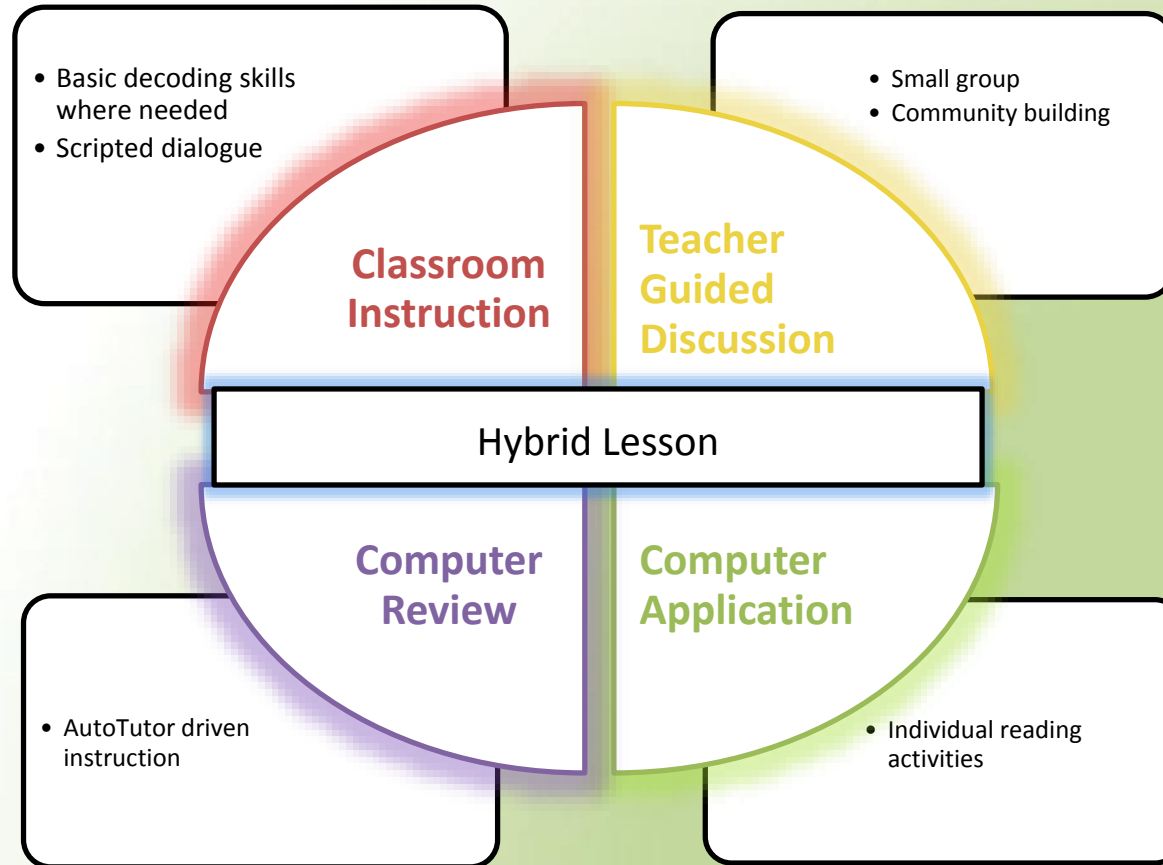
• Basic decoding skills where needed
• Scripted dialogue

• Small group
• Community building

Classroom Instruction

Teacher Guided Discussion

Hybrid Lesson

Computer Review

Computer Application

• AutoTutor driven instruction

• Individual reading activities